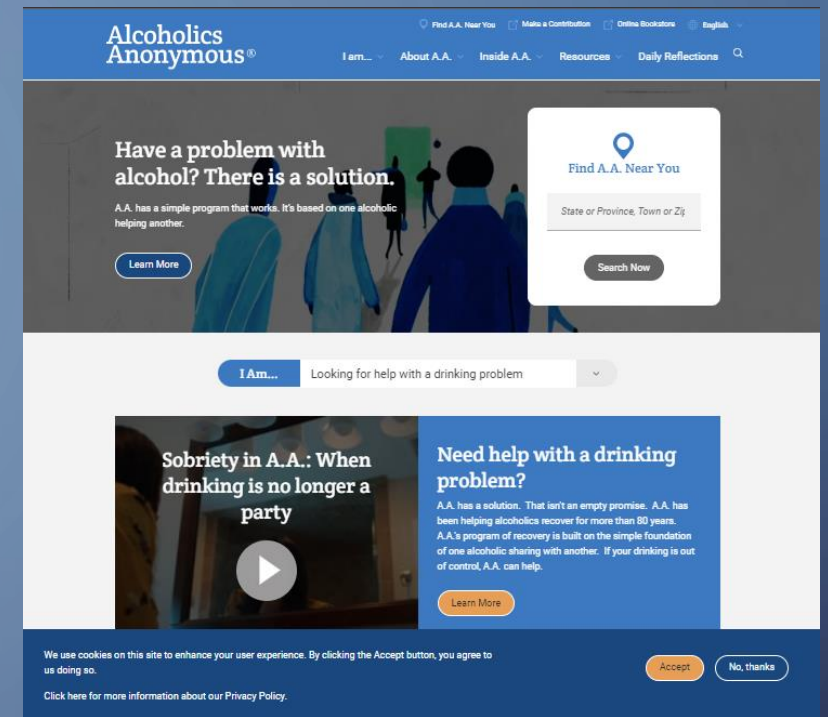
Alcoholics Anonymous®

Find A.A. Near You Make a Contribution Online Bookstore English

I am... About A.A. Inside A.A. Resources Daily Reflections

Have a problem with alcohol? There is a solution.

A.A. has a simple program that works. It's based on one alcoholic helping another.

Learn More

Find A.A. Near You

State or Province, Town or Zip

Search Now

I Am... Looking for help with a drinking problem

Sobriety in A.A.: When drinking is no longer a party

Need help with a drinking problem?

A.A. has a solution. That isn't an empty promise. A.A. has been helping alcoholics recover for more than 80 years. A.A.'s program of recovery is built on the simple foundation of one alcoholic sharing with another. If your drinking is out of control, A.A. can help.

Learn More

We use cookies on this site to enhance your user experience. By clicking the Accept button, you agree to us doing so.

Click here for more information about our Privacy Policy.

Accept No, thanks